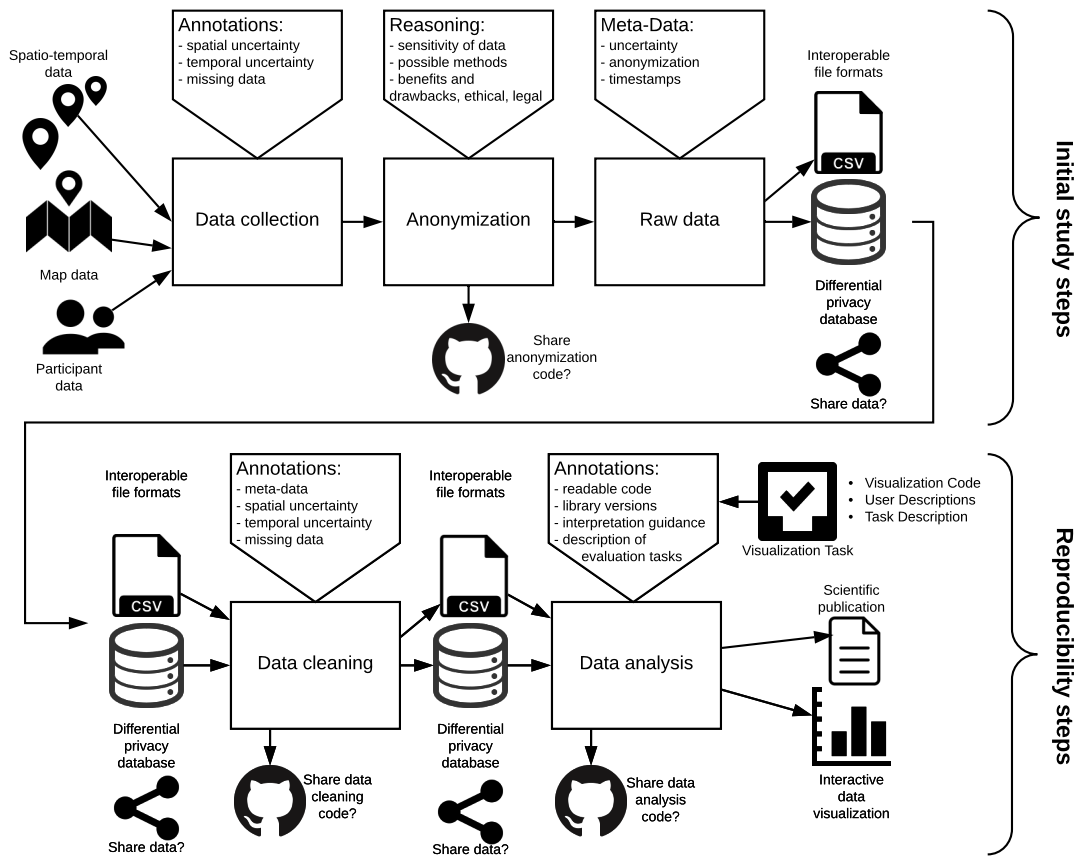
Spatio-temporal data

Map data

Participant data

Annotations:
- spatial uncertainty
- temporal uncertainty
- missing data

Data collection

Reasoning:
- sensitivity of data
- possible methods
- benefits and drawbacks, ethical, legal

Anonymization

Share anonymization code?

Meta-Data:
- uncertainty
- anonymization
- timestamps

Raw data

Interoperable file formats

CSV

Differential privacy database

Share data?

Initial study steps

Interoperable file formats

CSV

Differential privacy database

Share data?

Annotations:
- meta-data
- spatial uncertainty
- temporal uncertainty
- missing data

Data cleaning

Share data cleaning code?

Interoperable file formats

CSV

Differential privacy database

Share data?

Annotations:
- readable code
- library versions
- interpretation guidance
- description of evaluation tasks

Data analysis

Share data analysis code?

Visualization Task

• Visualization Code
• User Descriptions
• Task Description

Scientific publication

Interactive data visualization

Reproducibility steps